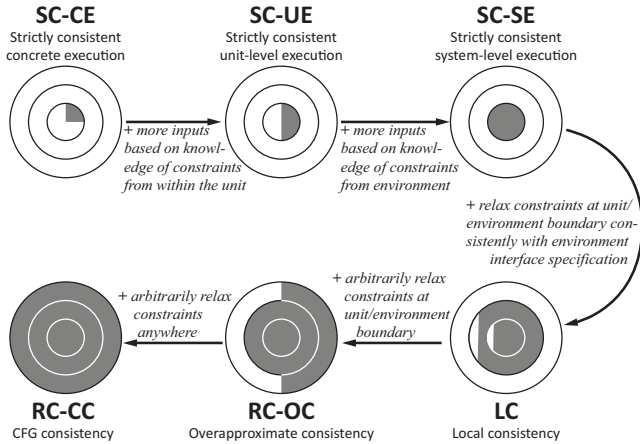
SC-CE
Strictly consistent concrete execution

SC-UE
Strictly consistent unit-level execution

SC-SE
Strictly consistent system-level execution

+ more inputs based on knowledge of constraints from within the unit

+ more inputs based on knowledge of constraints from environment

+ relax constraints at unit/environment boundary consistently with environment interface specification

+ arbitrarily relax constraints anywhere

+ arbitrarily relax constraints at unit/environment boundary

RC-CC
CFG consistency

RC-OC
Overapproximate consistency

LC
Local consistency